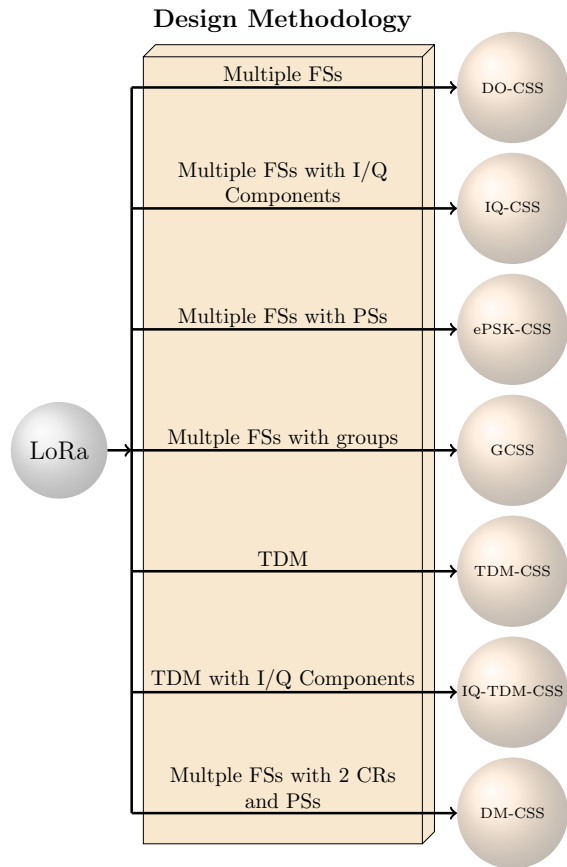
Design Methodology

LoRa

Multiple FSs

DO-CSS

Multiple FSs with I/Q Components

IQ-CSS

Multiple FSs with PSs

ePSK-CSS

Multple FSs with groups

GCSS

TDM

TDM-CSS

TDM with I/Q Components

IQ-TDM-CSS

Multple FSs with 2 CRs and PSs

DM-CSS